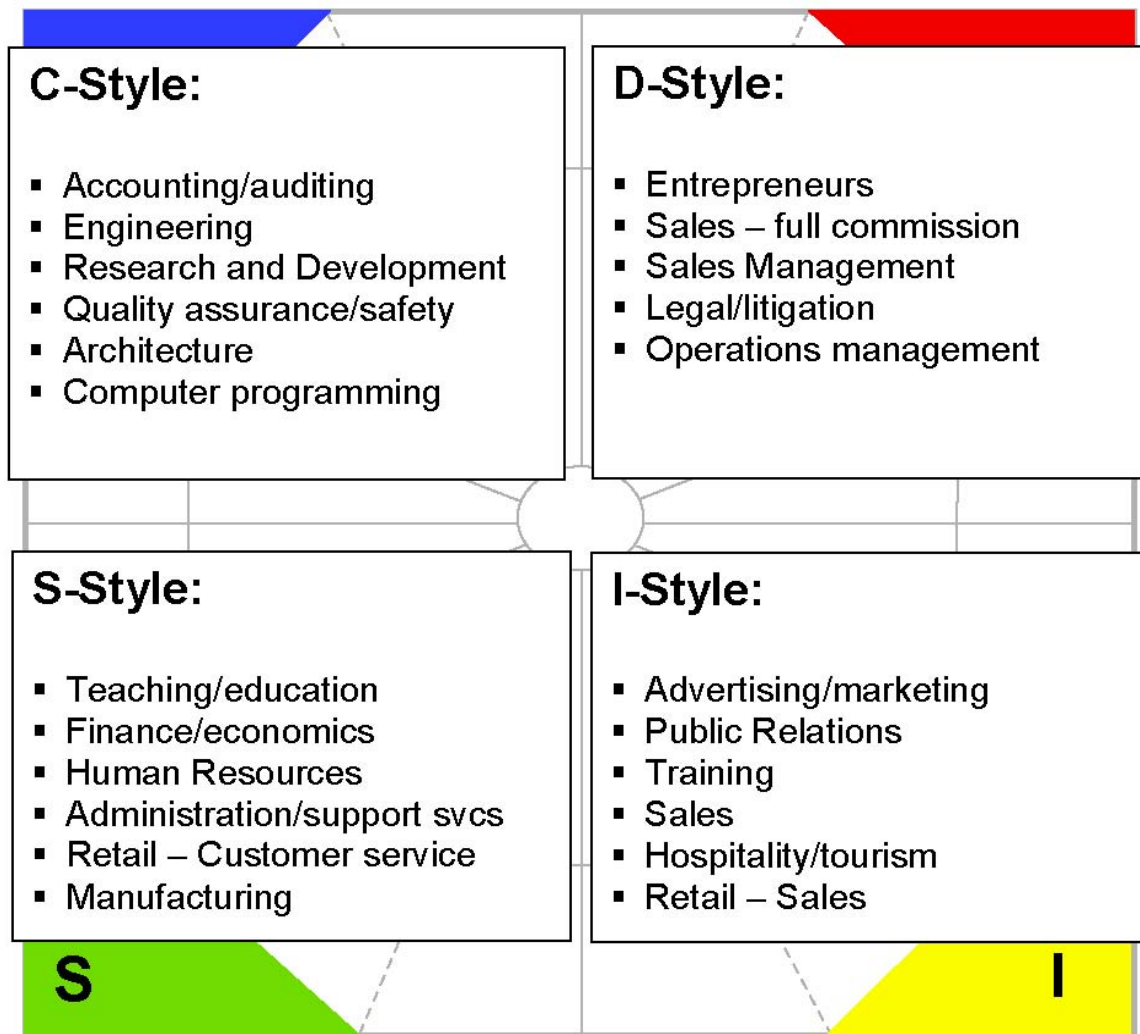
C-Style:

- Accounting/auditing
- Engineering
- Research and Development
- Quality assurance/safety
- Architecture
- Computer programming

D-Style:

- Entrepreneurs
- Sales – full commission
- Sales Management
- Legal/litigation
- Operations management

S-Style:

- Teaching/education
- Finance/economics
- Human Resources
- Administration/support svcs
- Retail – Customer service
- Manufacturing

I-Style:

- Advertising/marketing
- Public Relations
- Training
- Sales
- Hospitality/tourism
- Retail – Sales

S

I